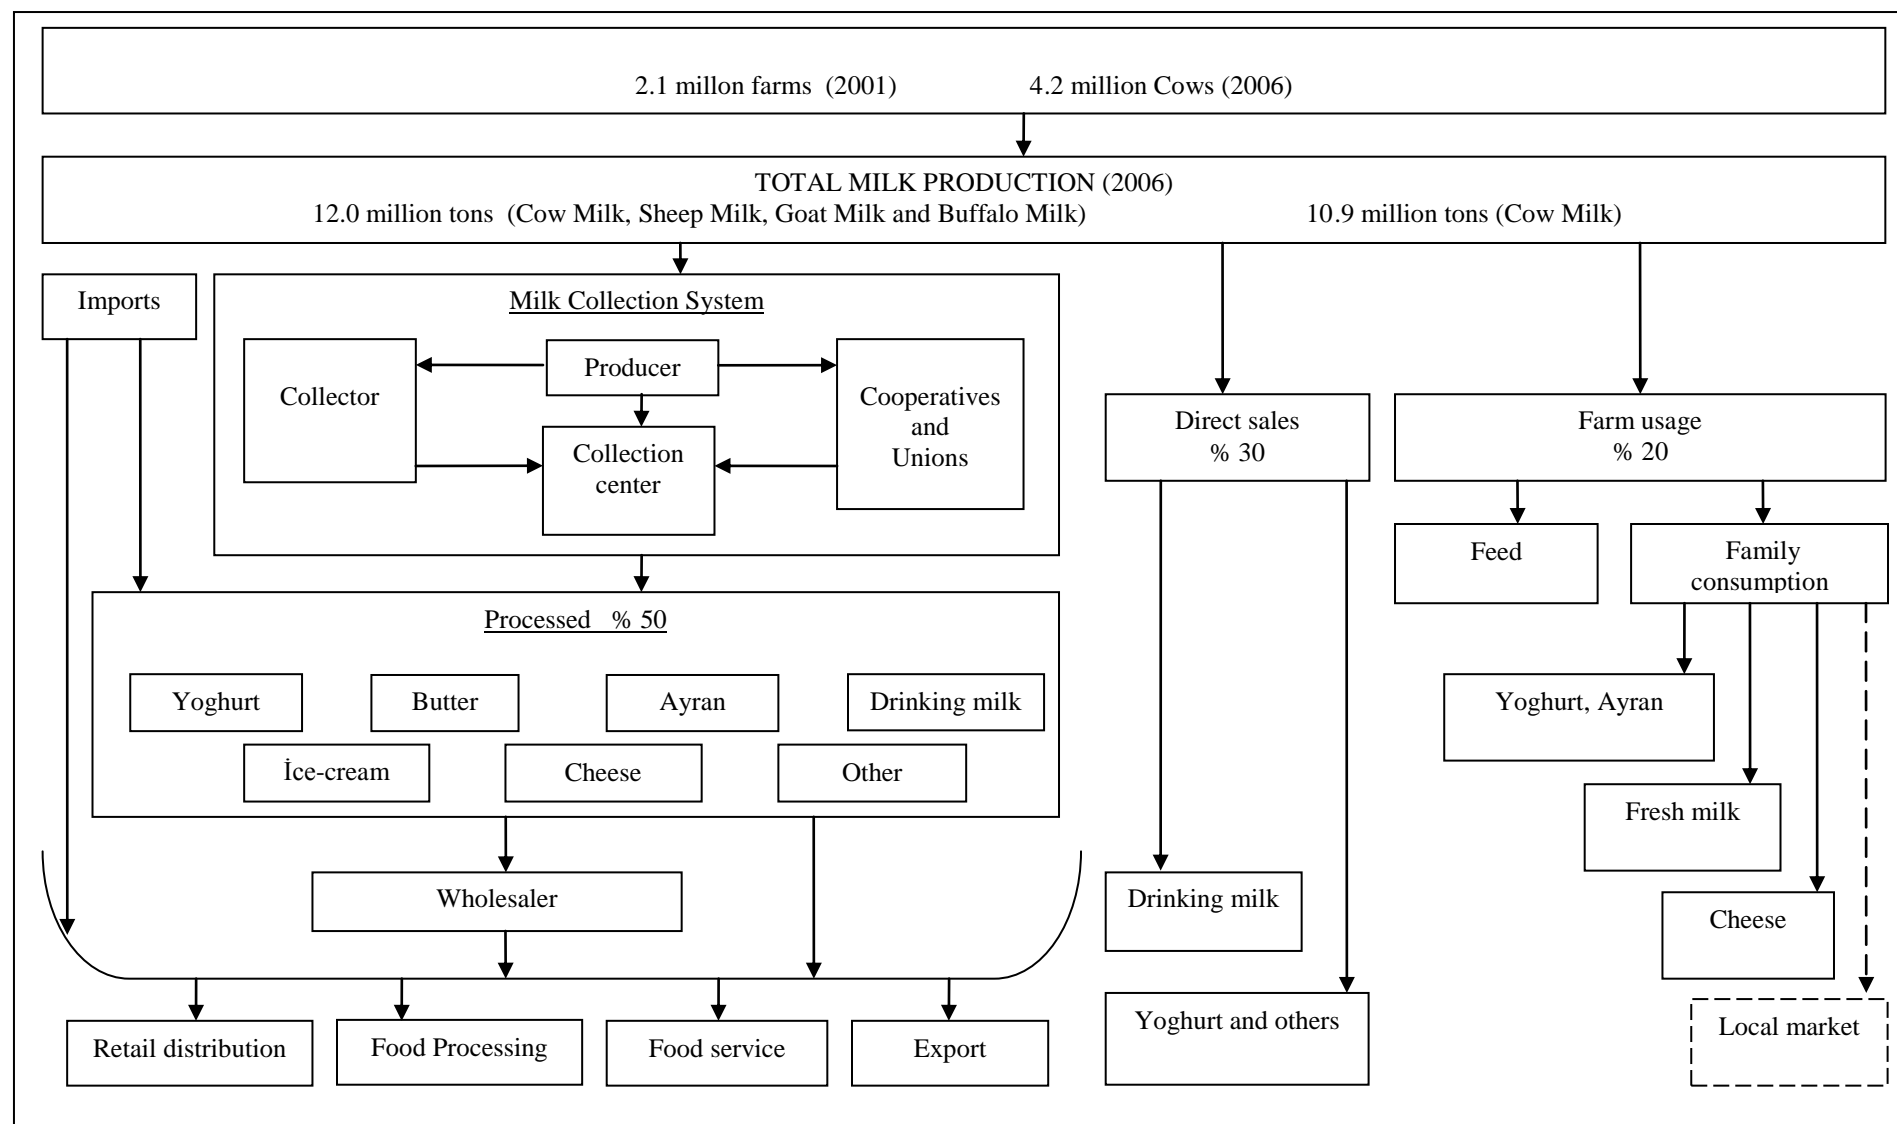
2.1 millon farms (2001) 4.2 million Cows (2006)

TOTAL MILK PRODUCTION (2006)
12.0 million tons (Cow Milk, Sheep Milk, Goat Milk and Buffalo Milk) 10.9 million tons (Cow Milk)

Imports

Milk Collection System

Collector

Producer

Cooperatives and Unions

Collection center

Direct sales % 30

Farm usage % 20

Feed

Family consumption

Processed % 50

Yoghurt

Butter

Ayran

Drinking milk

İce-cream

Cheese

Other

Yoghurt, Ayran

Fresh milk

Wholesaler

Drinking milk

Cheese

Yoghurt and others

Local market

Retail distribution

Food Processing

Food service

Export